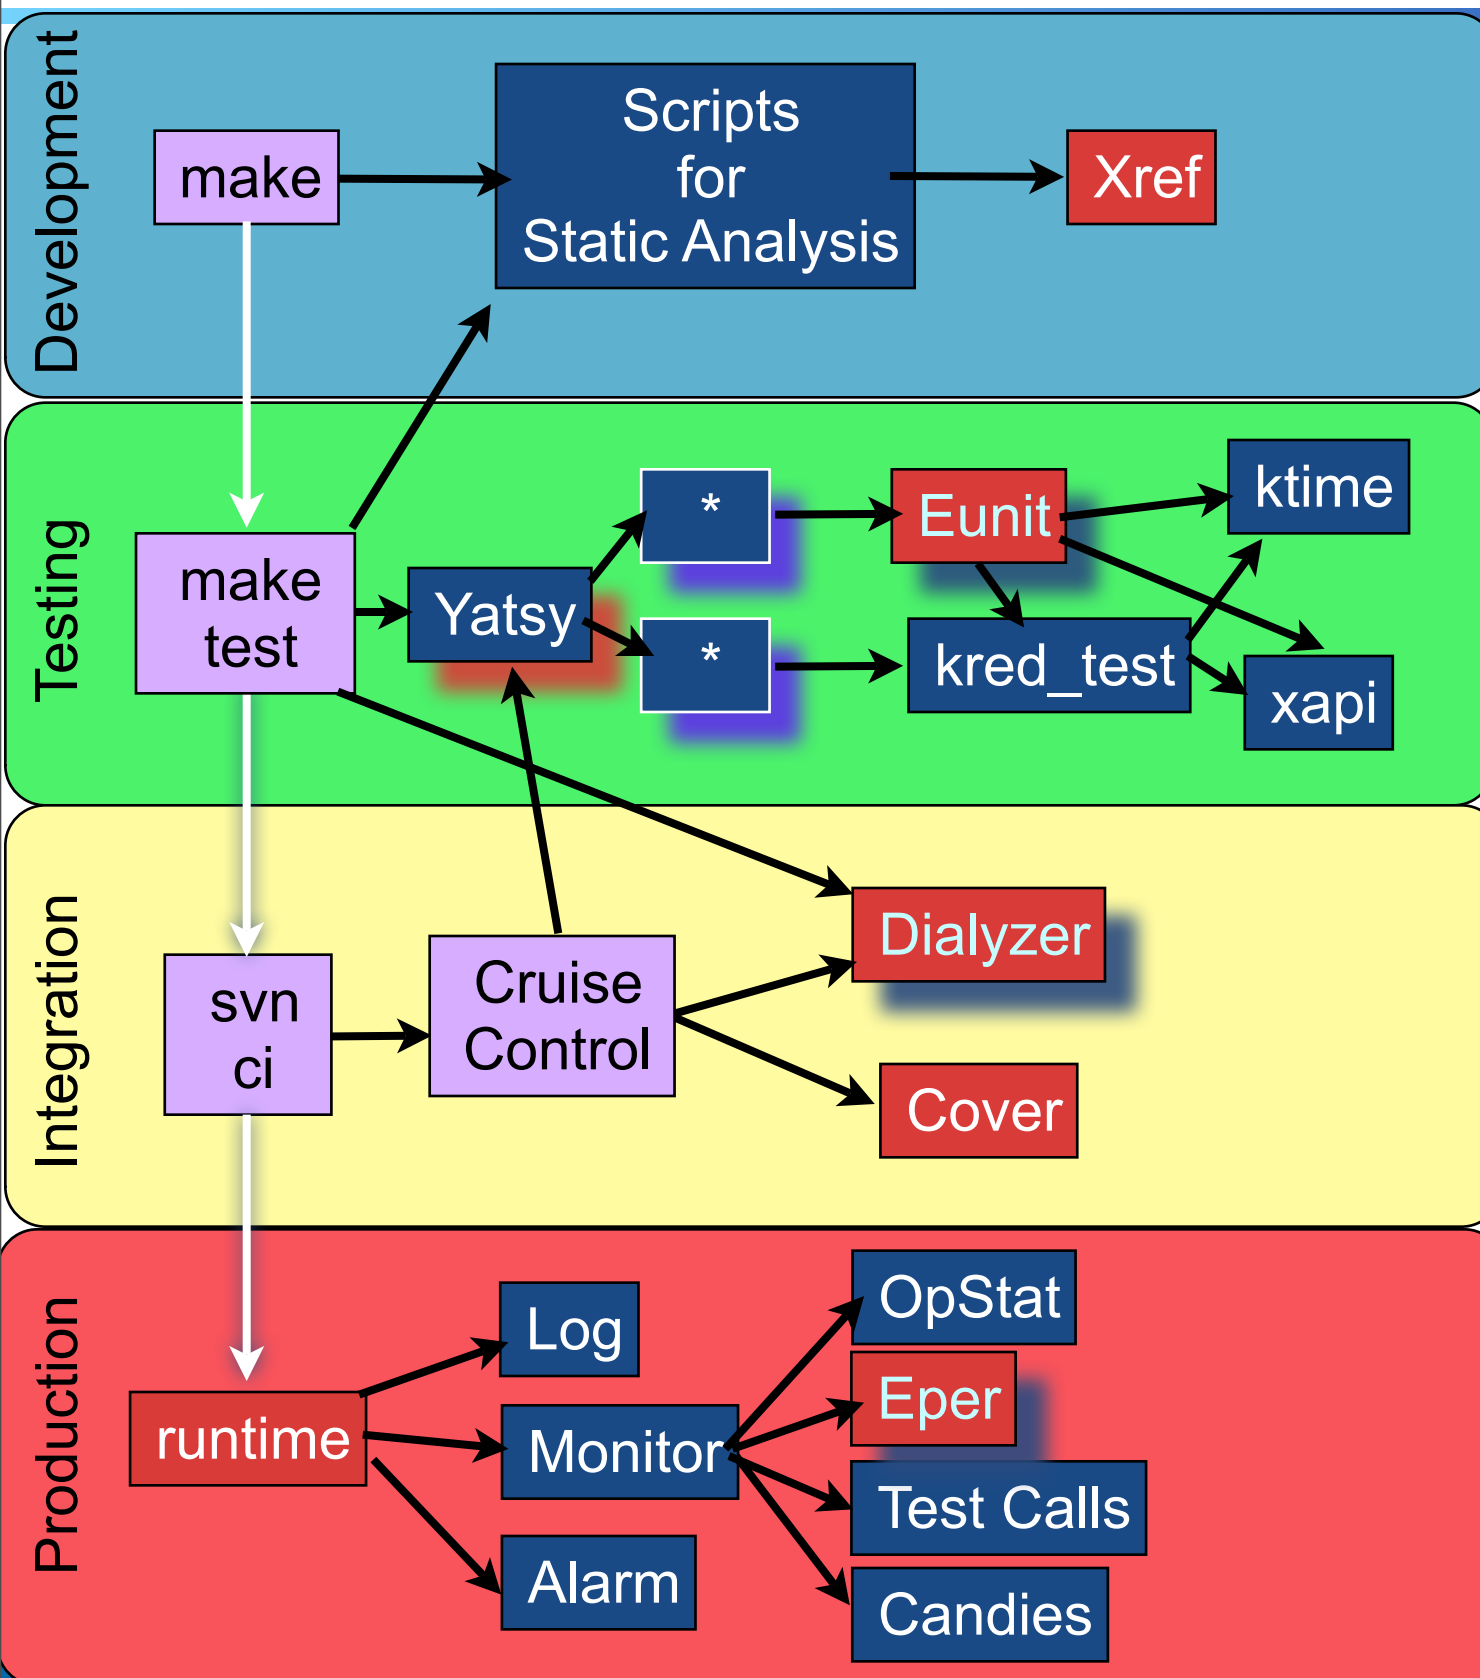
Development

make

Scripts for Static Analysis

Xref

Testing

make test

Yatsy

*

*

Eunit

ktime

kred_test

xapi

Integration

svn ci

Cruise Control

Dialyzer

Cover

Production

runtime

Log

Monitor

Alarm

OpStat

Eper

Test Calls

Candies